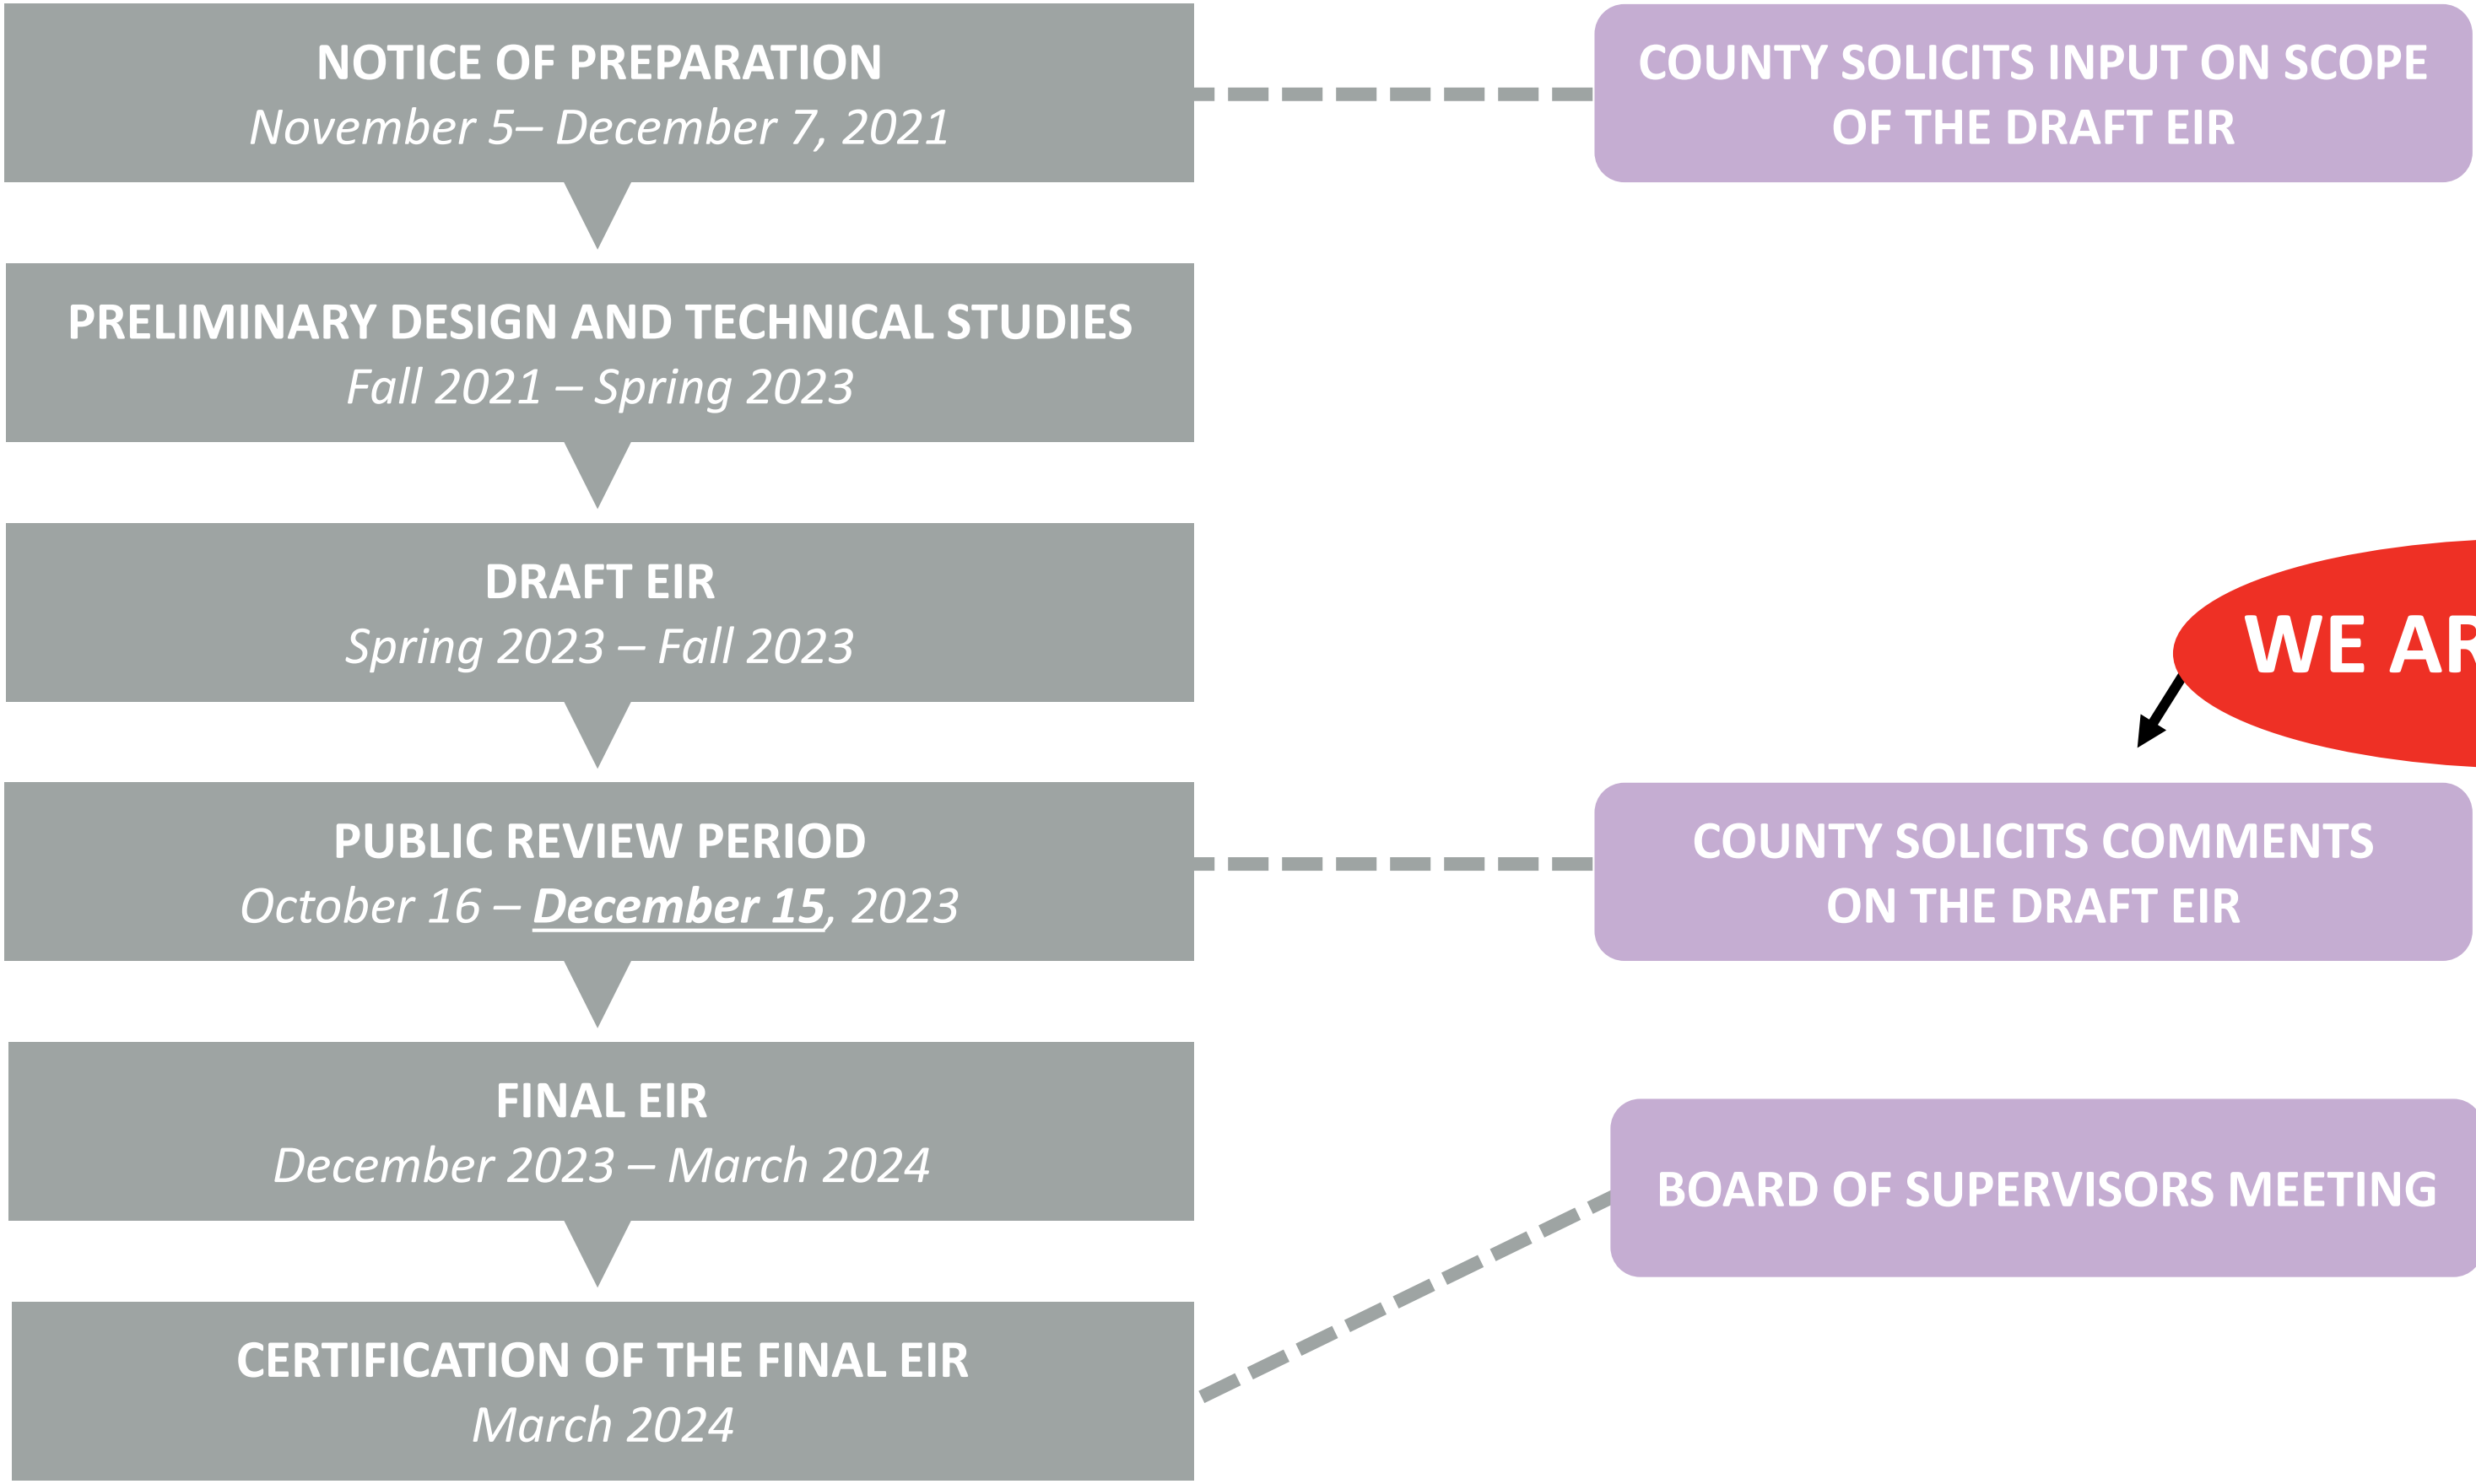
NOTICE OF PREPARATION
November 5– December 7, 2021

COUNTY SOLICITS INPUT ON SCOPE OF THE DRAFT EIR

PRELIMINARY DESIGN AND TECHNICAL STUDIES
Fall 2021 – Spring 2023

DRAFT EIR
Spring 2023 – Fall 2023

WE AR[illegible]

PUBLIC REVIEW PERIOD
October 16 – December 15, 2023

COUNTY SOLICITS COMMENTS ON THE DRAFT EIR

FINAL EIR
December 2023 – March 2024

BOARD OF SUPERVISORS MEETING

CERTIFICATION OF THE FINAL EIR
March 2024